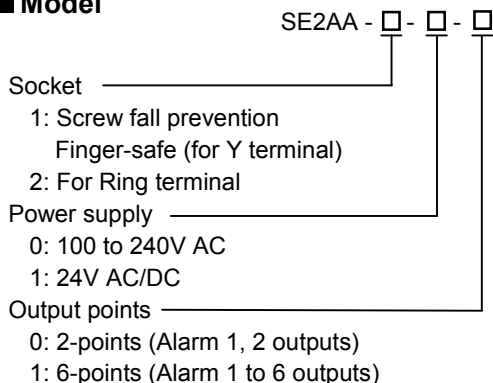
■ Model

SE2AA - □ - □ - □

Socket
1: Screw fall prevention
Finger-safe (for Y terminal)
2: For Ring terminal
Power supply
0: 100 to 240V AC
1: 24V AC/DC
Output points
0: 2-points (Alarm 1, 2 outputs)
1: 6-points (Alarm 1 to 6 outputs)